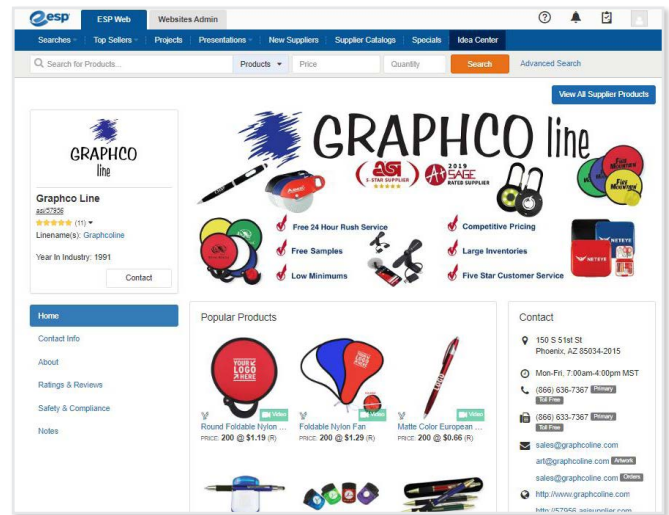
esp
ESP Web
Websites Admin

Searches ▾ Top Sellers ▾ Projects Presentations ▾ New Suppliers Supplier Catalogs Specials Idea Center

Search for Products... Products ▾ Price Quantity Search Advanced Search

View All Supplier Products

GRAPHCO line

Graphco Line
asi/57956
(11) ▾
Linename(s): Graphcoline

Year In Industry: 1991

Contact

GRAPHCO line

ASI 5-STAR SUPPLIER ★★★★★
2019 SAGE RATED SUPPLIER

Free 24 Hour Rush Service
Free Samples
Low Minimums
Competitive Pricing
Large Inventories
Five Star Customer Service

Home
Contact Info
About
Ratings & Reviews
Safety & Compliance
Notes

Popular Products

YOUR LOGO HERE
Video
Round Foldable Nylon ...
PRICE: 200 @ $1.19 (R)

Foldable Nylon Fan
PRICE: 200 @ $1.29 (R)

Video
Matte Color European ...
PRICE: 200 @ $0.66 (R)

Contact

150 S 51st St
Phoenix, AZ 85034-2015

Mon-Fri, 7:00am-4:00pm MST

(866) 636-7367 Primary Toll Free

(866) 633-7367 Primary Toll Free

sales@graphcoline.com
art@graphcoline.com Artwork
sales@graphcoline.com Orders

http://www.graphcoline.com
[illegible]